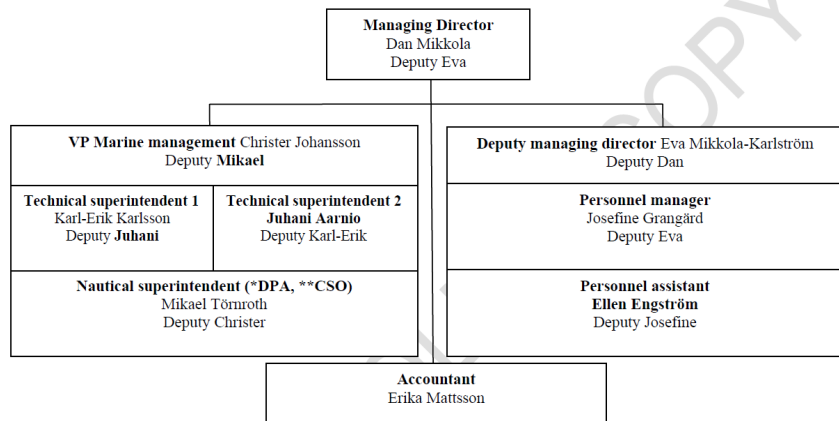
**Managing Director**
Dan Mikkola
Deputy Eva

**VP Marine management** Christer Johansson
Deputy **Mikael**

**Technical superintendent 1**
Karl-Erik Karlsson
Deputy **Juhani**

**Technical superintendent 2**
**Juhani Aarnio**
Deputy Karl-Erik

**Nautical superintendent (\*DPA, \*\*CSO)**
Mikael Törnroth
Deputy Christer

**Deputy managing director** Eva Mikkola-Karlström
Deputy Dan

**Personnel manager**
Josefine Grangärd
Deputy Eva

**Personnel assistant**
**Ellen Engström**
Deputy Josefine

**Accountant**
Erika Mattsson

COPY